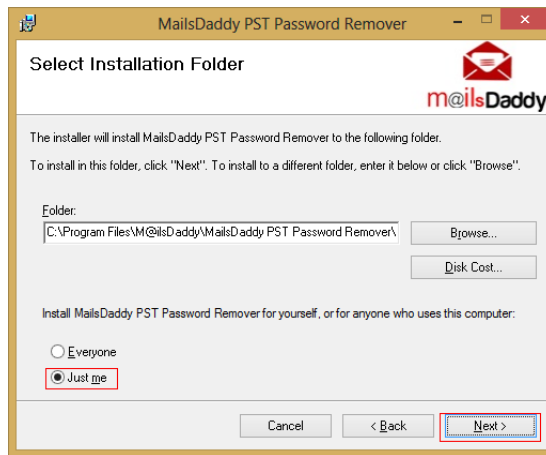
MailsDaddy PST Password Remover

Select Installation Folder

m@ilsDaddy

The installer will install MailsDaddy PST Password Remover to the following folder.

To install in this folder, click "Next". To install to a different folder, enter it below or click "Browse".

Folder:

C:\Program Files\M@ilsDaddy\MailsDaddy PST Password Remover\

Browse...

Disk Cost...

Install MailsDaddy PST Password Remover for yourself, or for anyone who uses this computer:

Everyone

Just me

Cancel

< Back

Next >